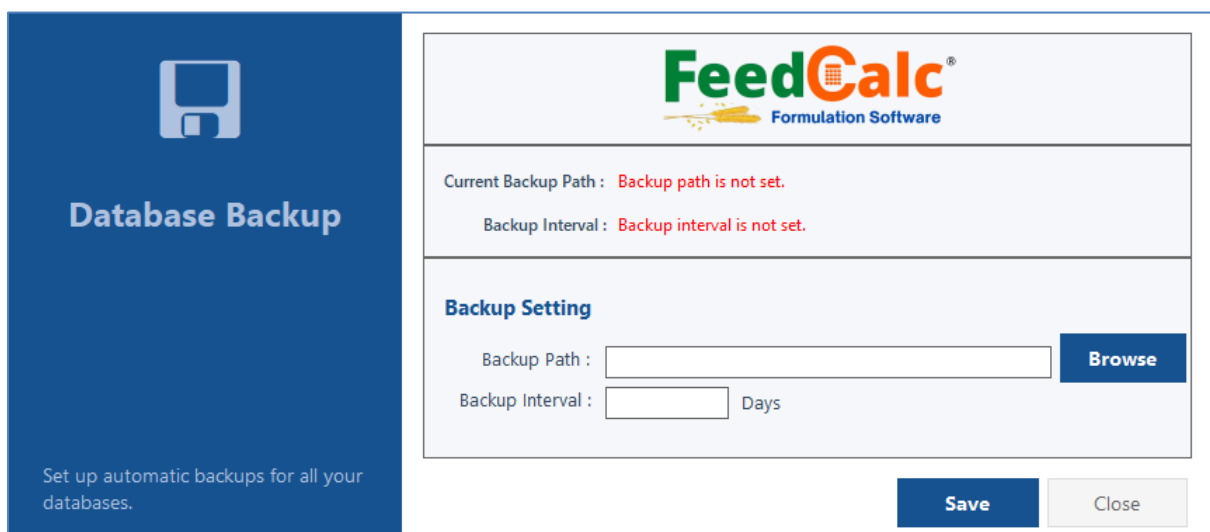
Database Backup

Set up automatic backups for all your databases.

FeedCalc®
Formulation Software

Current Backup Path : Backup path is not set.

Backup Interval : Backup interval is not set.

Backup Setting

Backup Path : Browse

Backup Interval : Days

Save Close